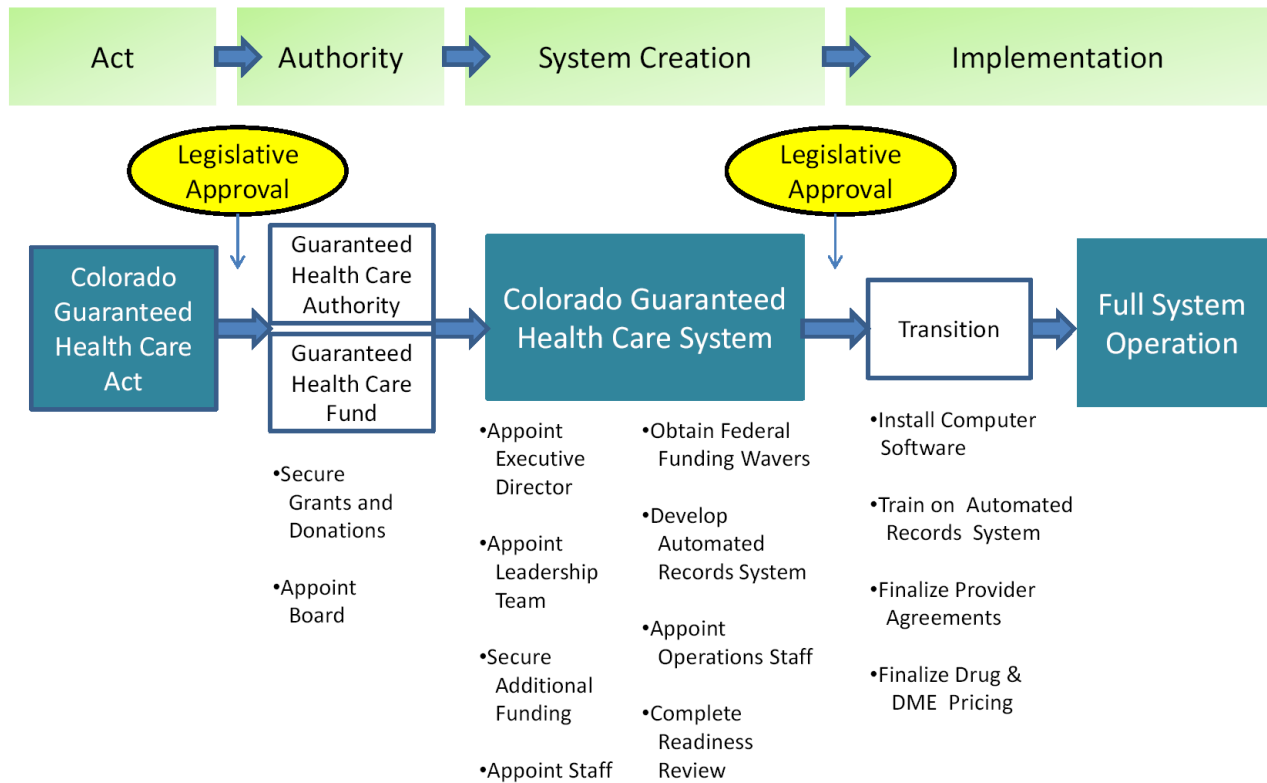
Act

Authority

System Creation

Implementation

Legislative Approval

Legislative Approval

Colorado Guaranteed Health Care Act

Guaranteed Health Care Authority

Guaranteed Health Care Fund

Colorado Guaranteed Health Care System

Transition

Full System Operation

•Secure Grants and Donations

•Appoint Board

•Appoint Executive Director

•Appoint Leadership Team

•Secure Additional Funding

•Appoint Staff

•Obtain Federal Funding Wavers

•Develop Automated Records System

•Appoint Operations Staff

•Complete Readiness Review

•Install Computer Software

•Train on Automated Records System

•Finalize Provider Agreements

•Finalize Drug & DME Pricing